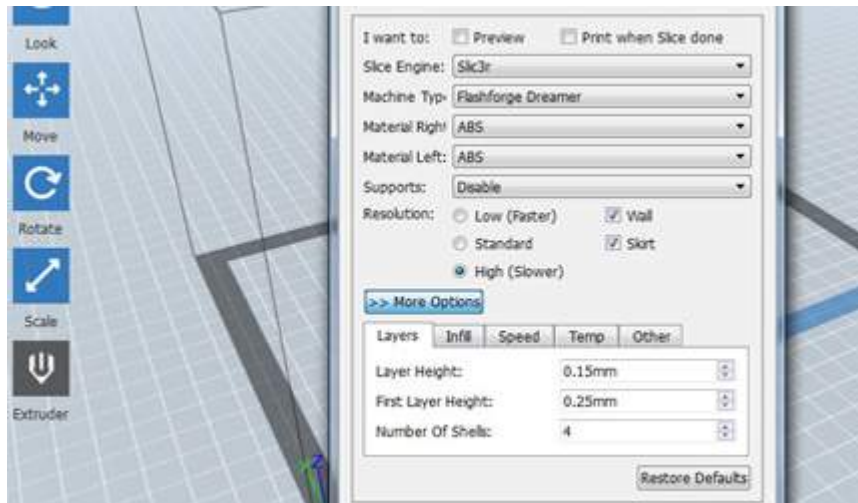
Look

Move

Rotate

Scale

Extruder

I want to: Preview Print when Slice done

Slice Engine: Slic3r

Machine Typ: Flashforge Dreamer

Material Right: ABS

Material Left: ABS

Supports: Disable

Resolution: Low (Faster) Wall

Standard Skirt

High (Slower)

>> More Options

Layers Infill Speed Temp Other

Layer Height: 0.15mm

First Layer Height: 0.25mm

Number Of Shells: 4

Restore Defaults